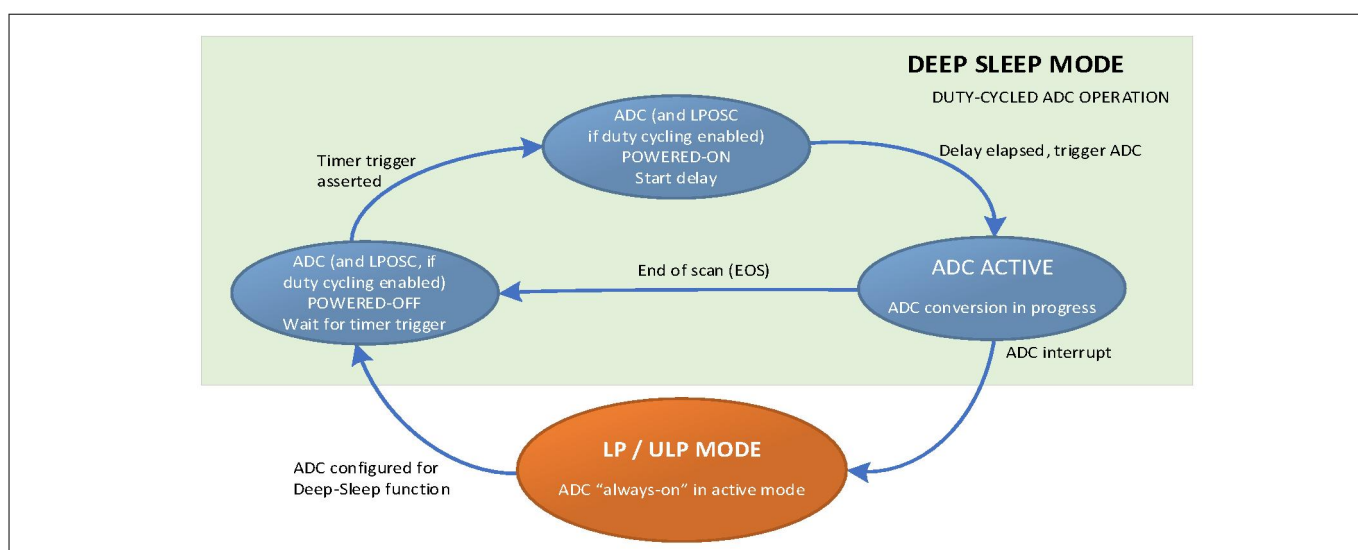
DEEP SLEEP MODE

DUTY-CYCLED ADC OPERATION

ADC (and LPOSC if duty cycling enabled) POWERED-ON Start delay

Timer trigger asserted

Delay elapsed, trigger ADC

ADC (and LPOSC, if duty cycling enabled) POWERED-OFF Wait for timer trigger

End of scan (EOS)

ADC ACTIVE

ADC conversion in progress

ADC interrupt

ADC configured for Deep-Sleep function

LP / ULP MODE

ADC "always-on" in active mode